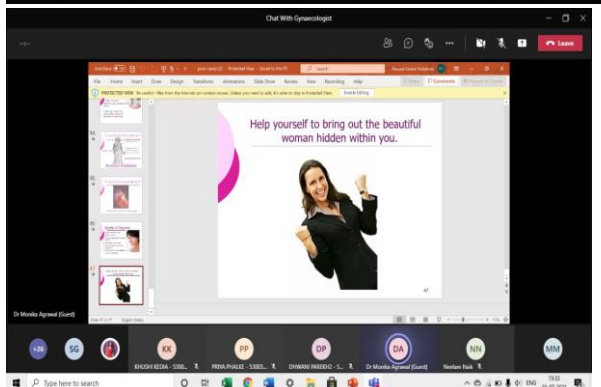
Chat With Gynaecologist

Leave

File Home Insert Draw Design Transitions Animations Slide Show Review View Recording Help

PROTECTED VIEW Be careful—files from the Internet can contain viruses. Unless you need to edit, it's safer to stay in Protected View. Enable Editing

Comments

Help yourself to bring out the beautiful woman hidden within you.

47

Dr Monika Agrawal (Guest)

+26

SG

KK

KHUSHI KEDIA - 5300...

PP

PRIYA PHAUKE - 5300...

DP

DHWANI PAREKH2 - 5...

DA

Dr Monika Agrawal (Guest)

NN

Neelam Naik

MM

Type here to search

ENG